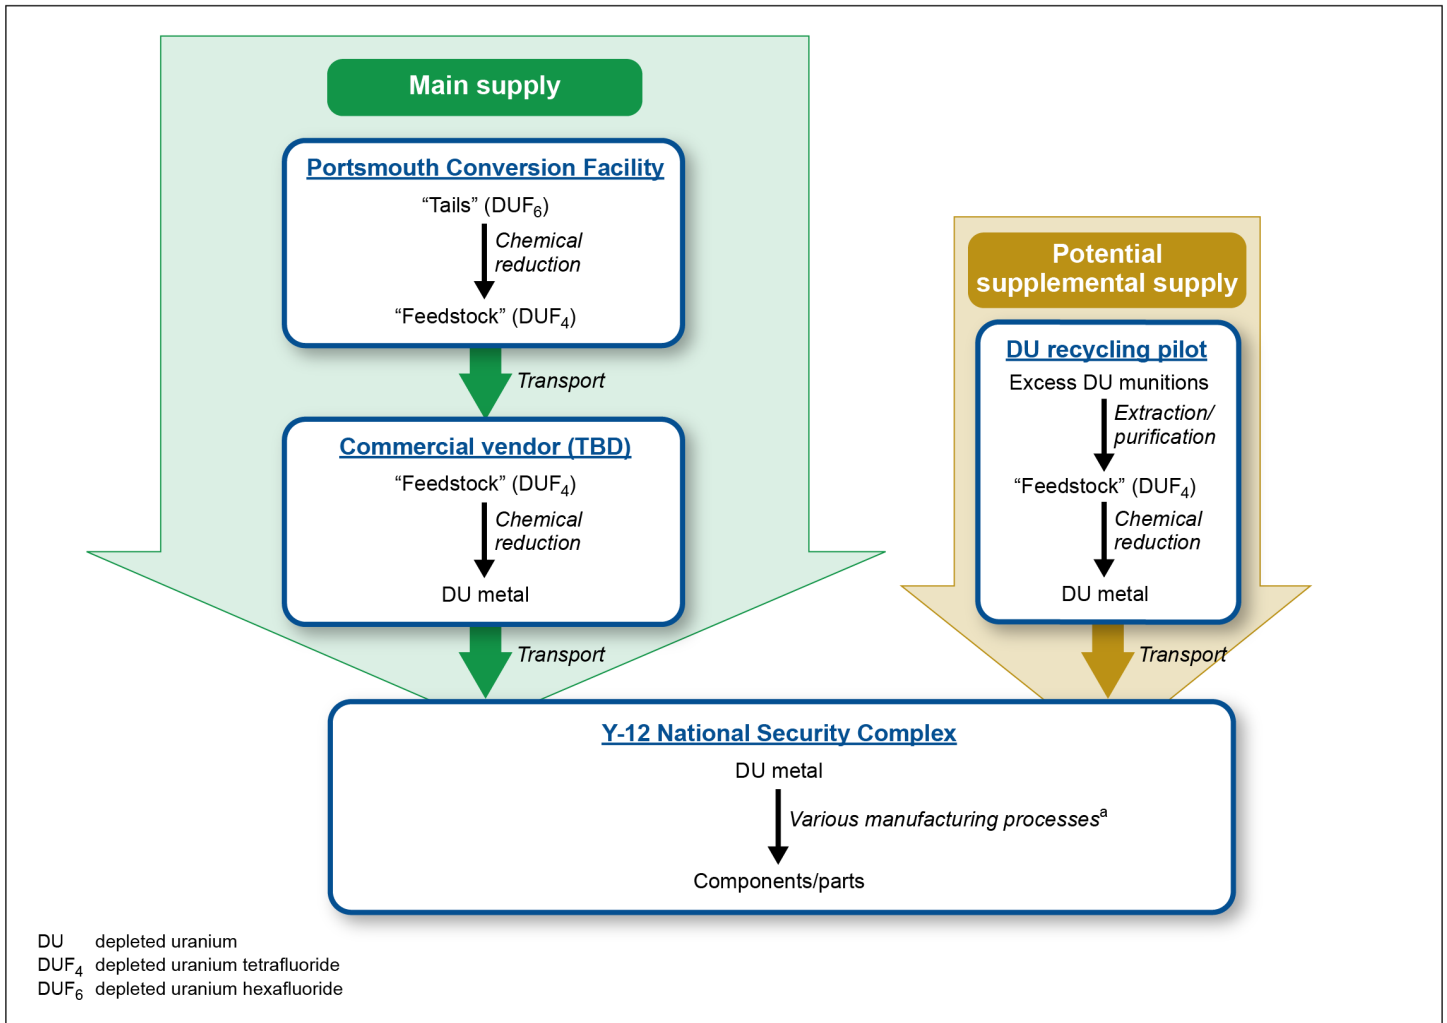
Main supply

Portsmouth Conversion Facility

“Tails” ($DUF_6$)

Chemical reduction

“Feedstock” ($DUF_4$)

Transport

Commercial vendor (TBD)

“Feedstock” ($DUF_4$)

Chemical reduction

DU metal

Transport

Potential supplemental supply

DU recycling pilot

Excess DU munitions

Extraction/ purification

“Feedstock” ($DUF_4$)

Chemical reduction

DU metal

Transport

Y-12 National Security Complex

DU metal

Various manufacturing processes$^a$

Components/parts

DU depleted uranium
$DUF_4$ depleted uranium tetrafluoride
$DUF_6$ depleted uranium hexafluoride